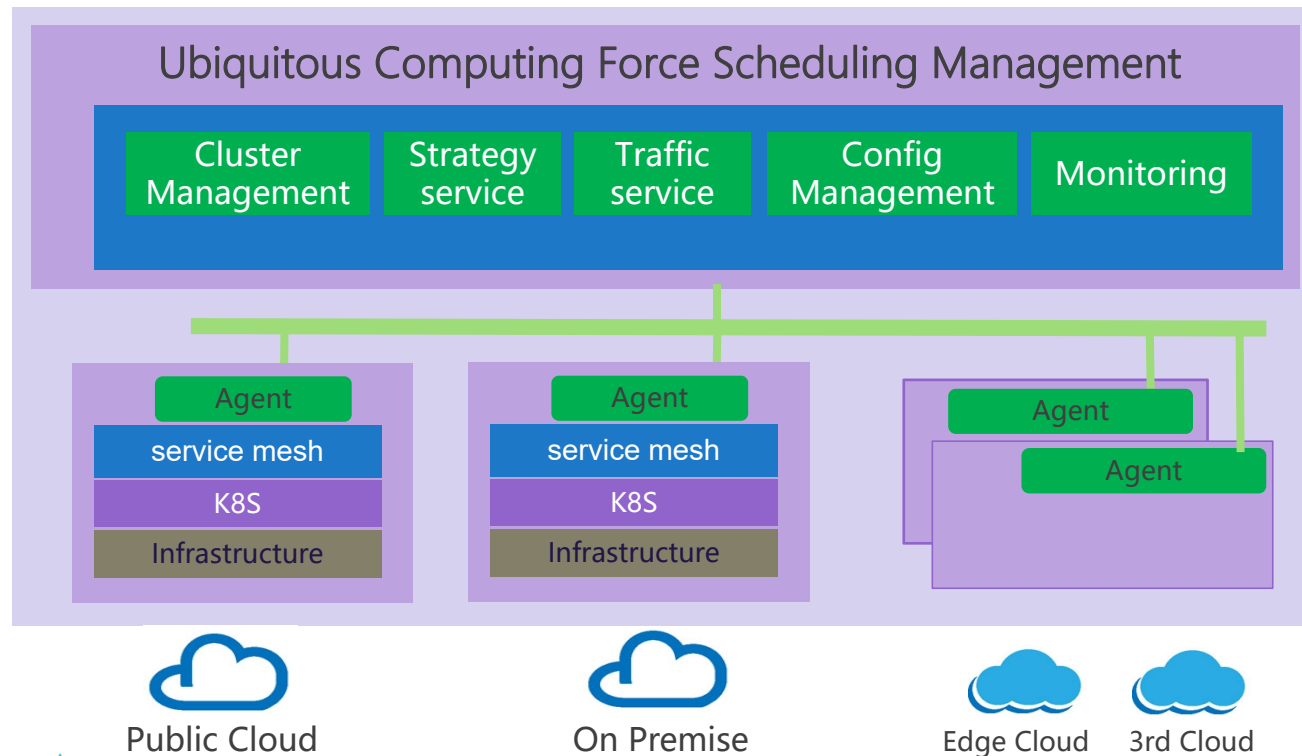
Ubiquitous Computing Force Scheduling Management

Cluster Management

Strategy service

Traffic service

Config Management

Monitoring

Agent

service mesh

K8S

Infrastructure

Agent

service mesh

K8S

Infrastructure

Agent

Agent

Public Cloud

On Premise

Edge Cloud

3rd Cloud